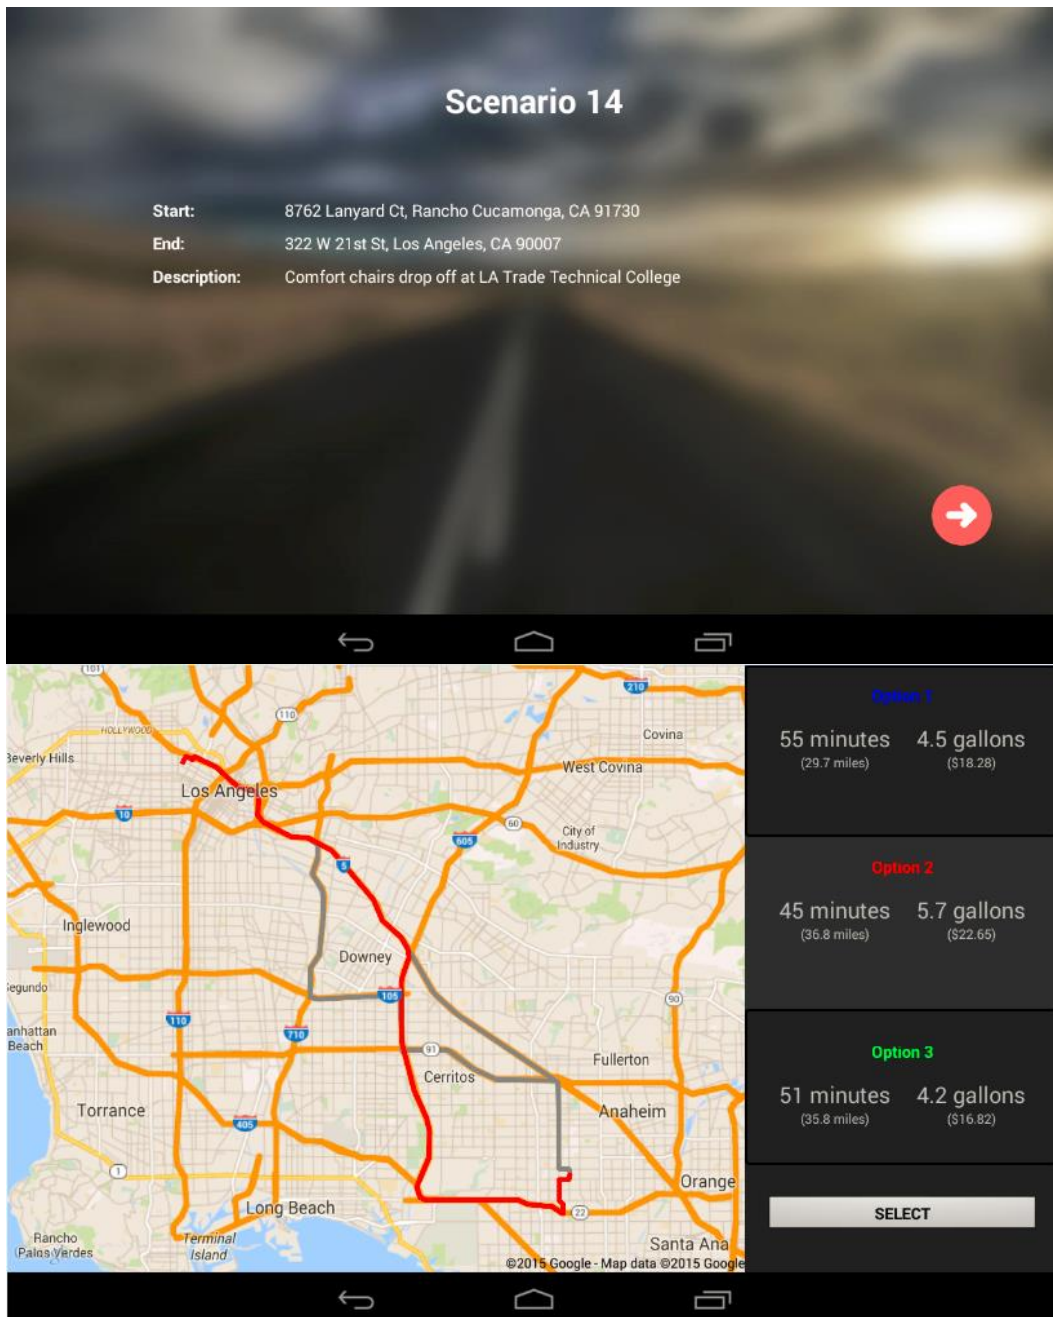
Scenario 14

Start: 8762 Lanyard Ct, Rancho Cucamonga, CA 91730

End: 322 W 21st St, Los Angeles, CA 90007

Description: Comfort chairs drop off at LA Trade Technical College

101
210
HOLLYWOOD
110
Covina
Beverly Hills
West Covina
Los Angeles
10
60
City of Industry
605
5
Inglewood
Downey
105
Segundo
90
110
Manhattan Beach
710
91
Fullerton
Cerritos
Torrance
405
Anaheim
1
Orange
Long Beach
22
Rancho Palos Verdes
Terminal Island
Santa Ana
©2015 Google · Map data ©2015 Google

Option 1
55 minutes (29.7 miles)
4.5 gallons ($18.28)

Option 2
45 minutes (36.8 miles)
5.7 gallons ($22.65)

Option 3
51 minutes (35.8 miles)
4.2 gallons ($16.82)

SELECT